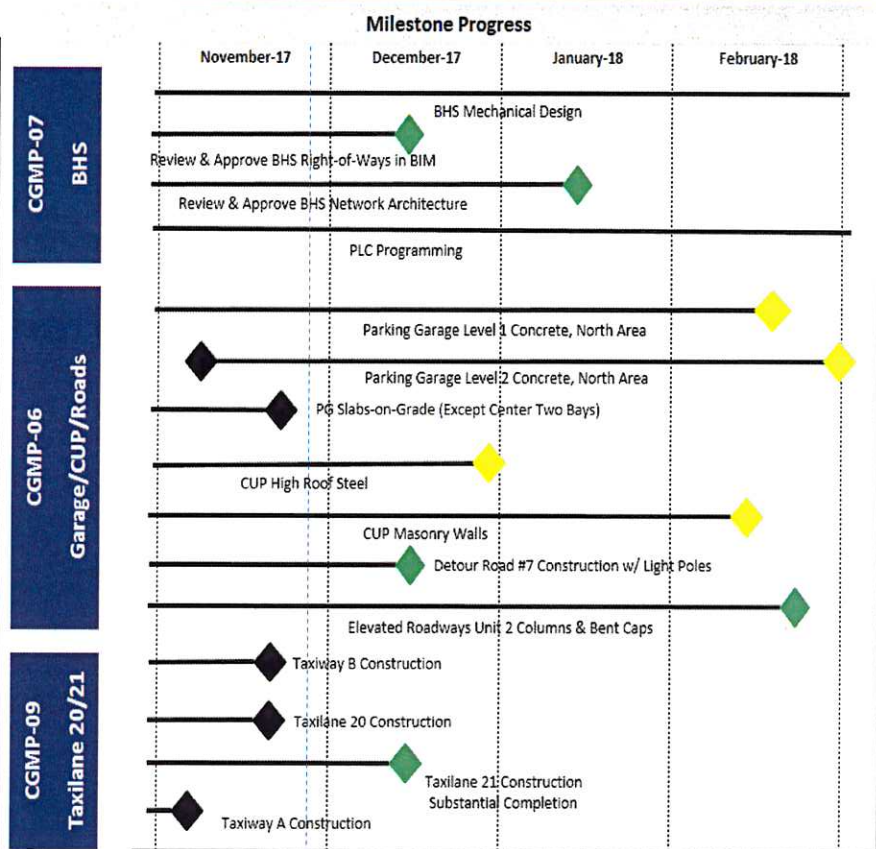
Milestone Progress

November-17
December-17
January-18
February-18

CGMP-07
BHS

BHS Mechanical Design

Review & Approve BHS Right-of-Ways in BIM

Review & Approve BHS Network Architecture

PLC Programming

CGMP-06
Garage/CUP/Roads

Parking Garage Level 1 Concrete, North Area

Parking Garage Level 2 Concrete, North Area

PG Slabs-on-Grade (Except Center Two Bays)

CUP High Roof Steel

CUP Masonry Walls

Detour Road #7 Construction w/ Light Poles

Elevated Roadways Unit 2 Columns & Bent Caps

CGMP-09
Taxilane 20/21

Taxiway B Construction

Taxilane 20 Construction

Taxilane 21 Construction
Substantial Completion

Taxiway A Construction